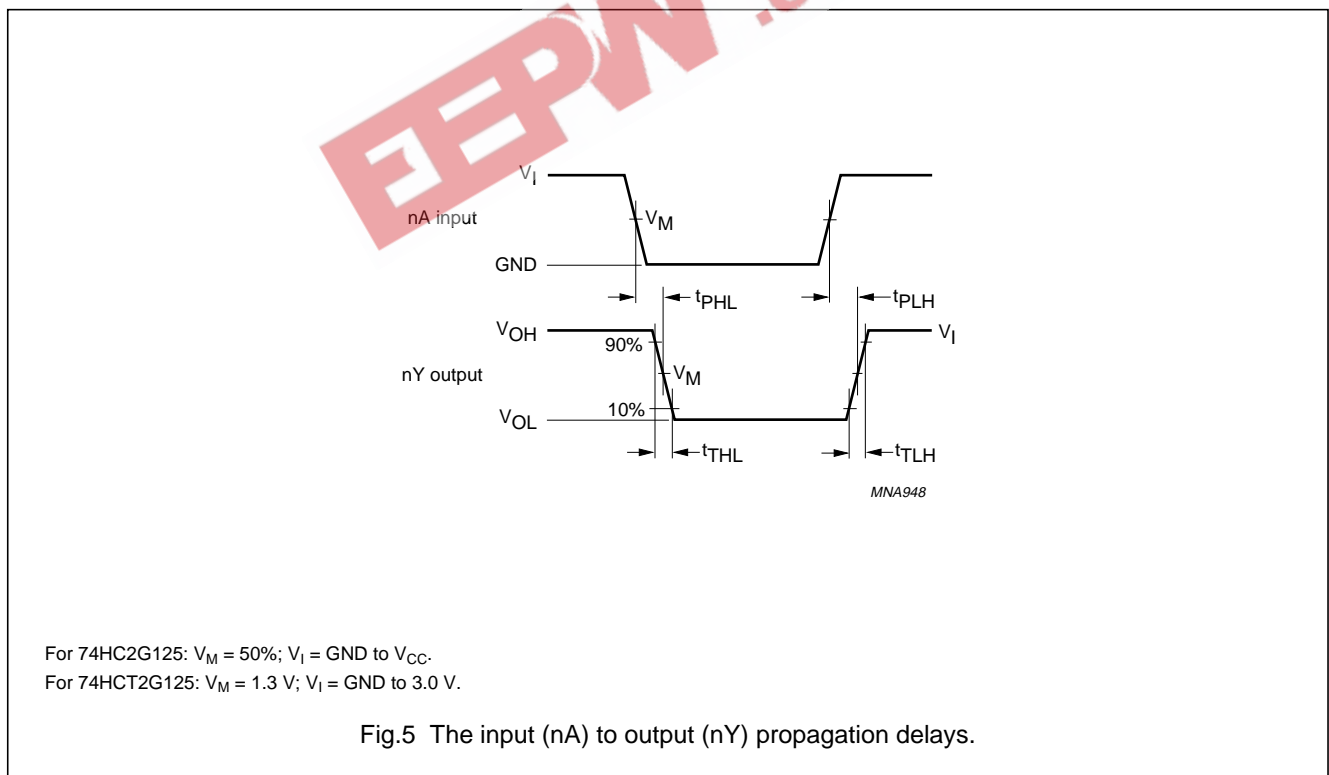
EEPW

$V_I$

nA input

$V_M$

GND

$t_{PHL}$

$t_{PLH}$

$V_{OH}$

90%

$V_I$

nY output

$V_M$

10%

$V_{OL}$

$t_{THL}$

$t_{TLH}$

MNA948

For 74HC2G125: $V_M$ = 50%; $V_I$ = GND to $V_{CC}$.
For 74HCT2G125: $V_M$ = 1.3 V; $V_I$ = GND to 3.0 V.

Fig.5 The input (nA) to output (nY) propagation delays.